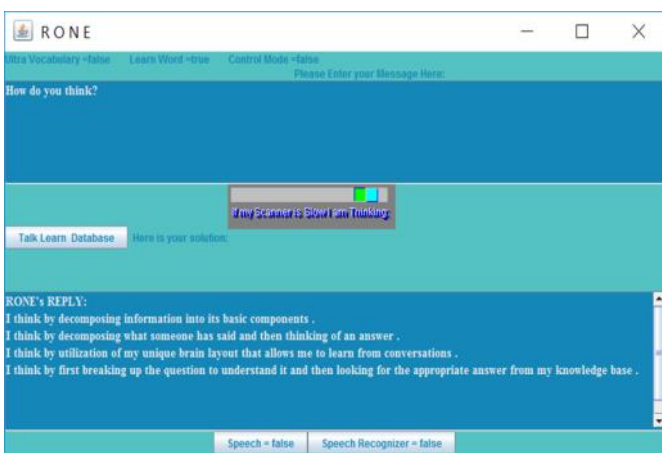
RONE

Ultra Vocabulary =false Learn Word =true Control Mode =false
Please Enter your Message Here:

How do you think?

If my Scanner is Slow I am Thinking

Talk Learn Database Here is your solution:

RONE's REPLY:
I think by decomposing information into its basic components .
I think by decomposing what someone has said and then thinking of an answer .
I think by utilization of my unique brain layout that allows me to learn from conversations .
I think by first breaking up the question to understand it and then looking for the appropriate answer from my knowledge base .

Speech = false Speech Recognizer = false